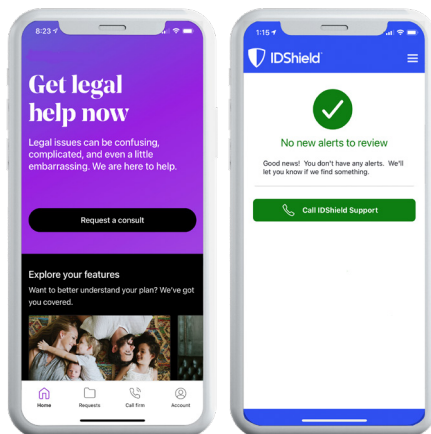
8:23

Get legal help now

Legal issues can be confusing, complicated, and even a little embarrassing. We are here to help.

Request a consult

Explore your features

Want to better understand your plan? We've got you covered.

Home
Requests
Call firm
Account

1:15

IDShield

No new alerts to review

Good news! You don't have any alerts. We'll let you know if we find something.

Call IDShield Support